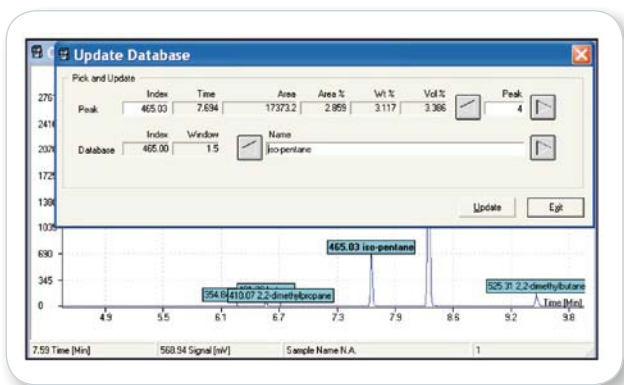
Update Database

Pick and Update

| | Index | Time | Area | Area % | Wt % | Vol % | | Peak | |
|---|---|---|---|---|---|---|---|---|---|
| Peak | 465.03 | 7.694 | 17373.2 | 2.859 | 3.117 | 3.386 | | 4 | |

| | Index | Window | | Name | |
|---|---|---|---|---|---|
| Database | 465.00 | 1.5 | | iso-pentane | |

Update Exit

2761
2416
2070
1725
1380
1035
690
345
0

465.03 iso-pentane
354.8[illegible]
410.07 2,2-dimethylpropane
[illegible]
525.31 2,2-dimethylbutane
Time [Min]

4.9 5.5 6.1 6.7 7.3 7.9 8.6 9.2 9.8

7.59 Time [Min] | 568.94 Signal [mV] | Sample Name N.A. | 1